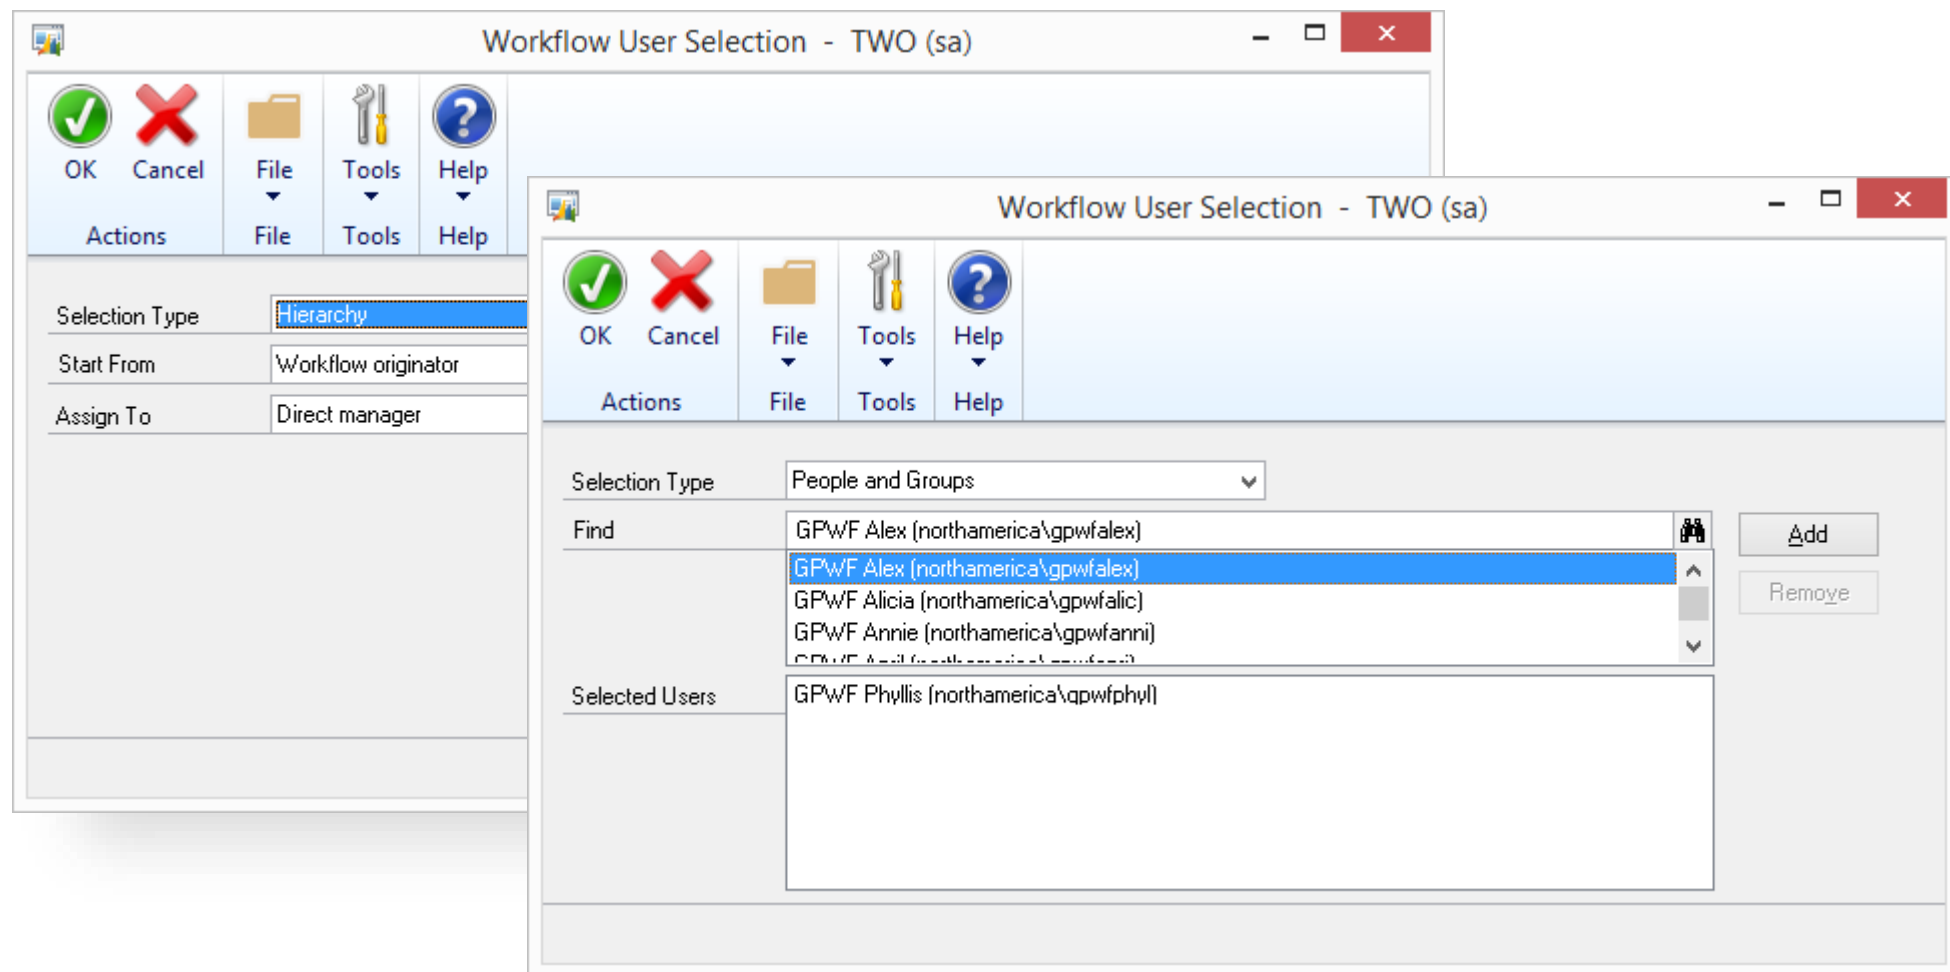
Workflow User Selection - TWO (sa)

OK Cancel
Actions

File
File

Tools
Tools

Help
Help

Selection Type Hierarchy
Start From Workflow originator
Assign To Direct manager

Workflow User Selection - TWO (sa)

OK Cancel
Actions

File
File

Tools
Tools

Help
Help

Selection Type People and Groups
Find GPWF Alex (northamerica\gpwfalex)
Add
Remove
GPWF Alex (northamerica\gpwfalex)
GPWF Alicia (northamerica\gpwfalic)
GPWF Annie (northamerica\gpwfanni)
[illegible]

Selected Users GPWF Phyllis (northamerica\gpwfphyl)